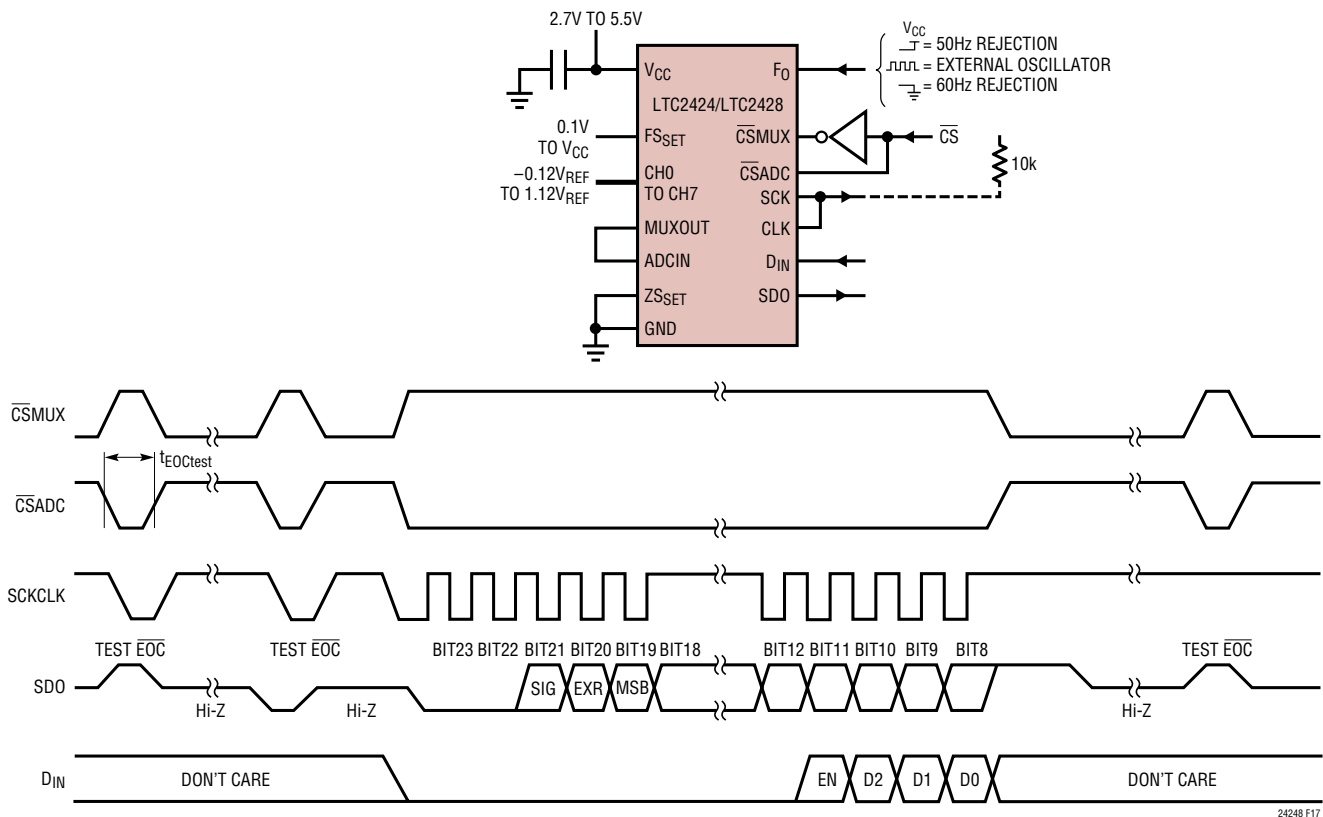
2.7V TO 5.5V

$V_{CC}$

$F_O$

$V_{CC}$ = 50Hz REJECTION
= EXTERNAL OSCILLATOR
= 60Hz REJECTION

LTC2424/LTC2428

0.1V TO $V_{CC}$

$FS_{SET}$

$\overline{CS}$MUX

$\overline{CS}$

$\overline{CS}$ADC

10k

$-0.12V_{REF}$ TO $1.12V_{REF}$

CH0 TO CH7

SCK

CLK

MUXOUT

ADCIN

$D_{IN}$

$ZS_{SET}$

SDO

GND

$\overline{CS}$MUX

$t_{EOCtest}$

$\overline{CS}$ADC

SCKCLK

TEST $\overline{EOC}$

TEST $\overline{EOC}$

BIT23 BIT22 BIT21 BIT20 BIT19 BIT18

BIT12 BIT11 BIT10 BIT9 BIT8

TEST $\overline{EOC}$

SDO

SIG EXR MSB

Hi-Z

Hi-Z

Hi-Z

$D_{IN}$

DON'T CARE

EN D2 D1 D0

DON'T CARE

24248 F17